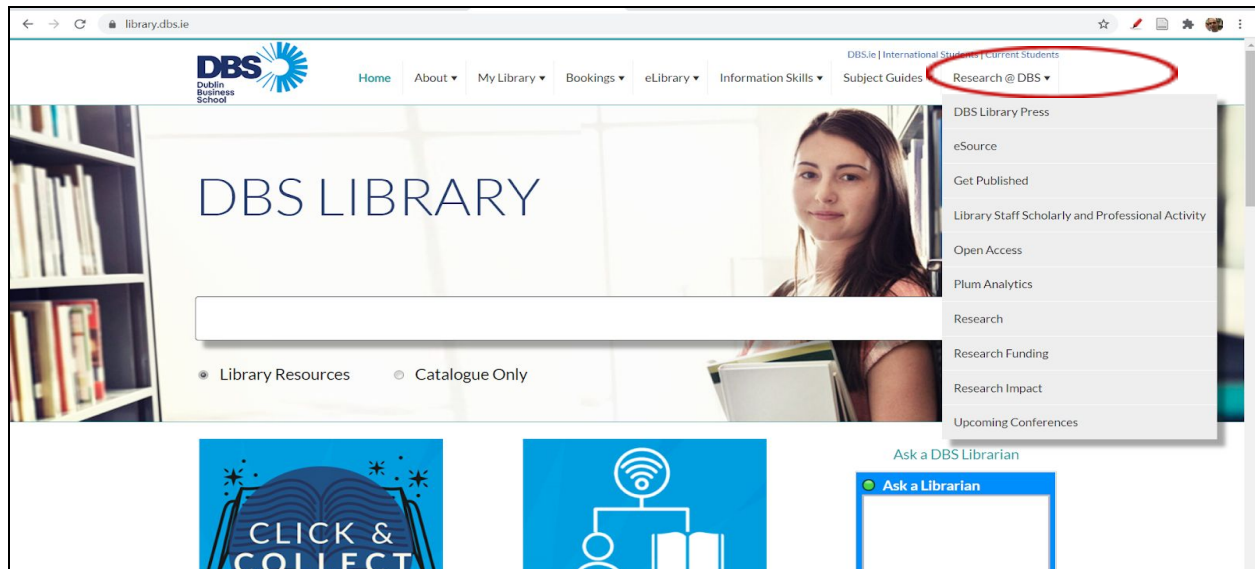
library.dbs.ie

DBS Dublin Business School

DBS.ie | International Students | Current Students

Home About ▾ My Library ▾ Bookings ▾ eLibrary ▾ Information Skills ▾ Subject Guides ▾ Research @ DBS ▾

DBS Library Press
eSource
Get Published
Library Staff Scholarly and Professional Activity
Open Access
Plum Analytics
Research
Research Funding
Research Impact
Upcoming Conferences

DBS LIBRARY

Library Resources Catalogue Only

Ask a DBS Librarian

Ask a Librarian

CLICK & COLLECT